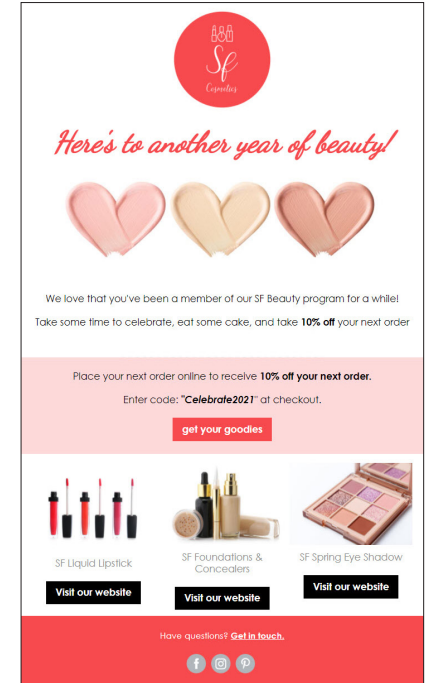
SF
Cosmetics

Here's to another year of beauty!

We love that you've been a member of our SF Beauty program for a while!

Take some time to celebrate, eat some cake, and take **10% off** your next order

Place your next order online to receive **10% off your next order.**

Enter code: "***Celebrate2021***" at checkout.

get your goodies

SF Liquid Lipstick

Visit our website

SF Foundations & Concealers

Visit our website

SF Spring Eye Shadow

Visit our website

Have questions? Get in touch.